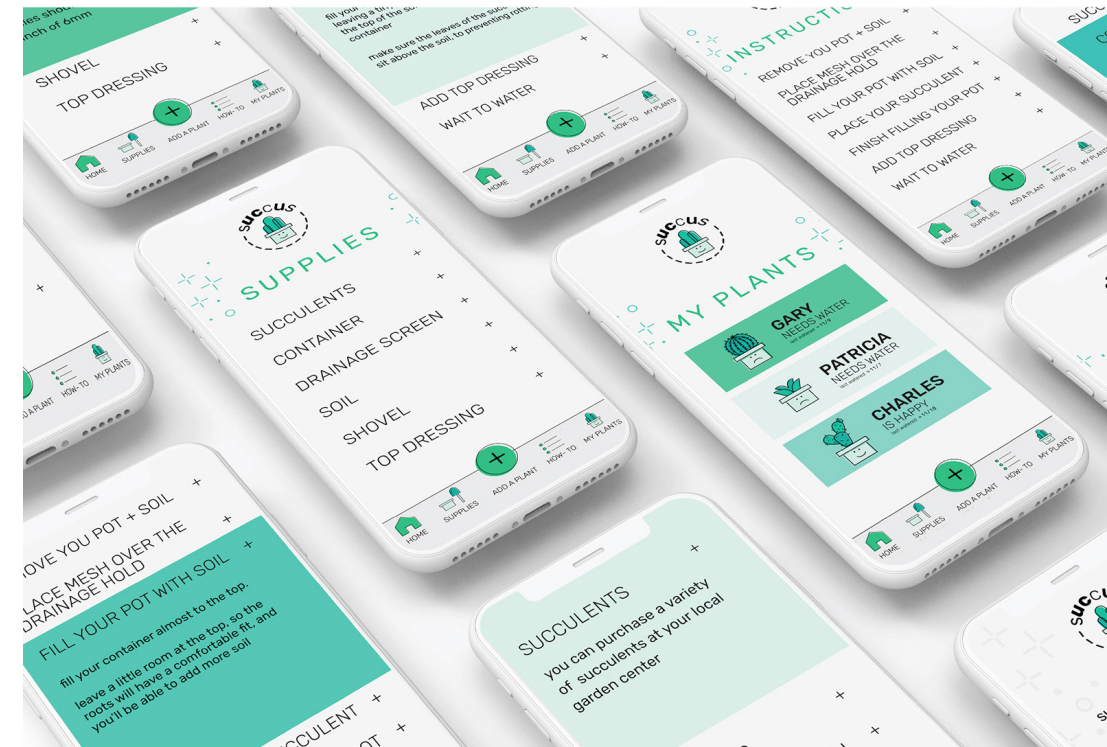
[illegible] should
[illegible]nch of 6mm

SHOVEL
TOP DRESSING

HOME SUPPLIES ADD A PLANT HOW-TO MY PLANTS

fill your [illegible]
leaving a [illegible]
the top of the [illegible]
container

make sure the leaves of the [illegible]
sit above the soil, to preventing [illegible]

ADD TOP DRESSING
WAIT TO WATER

HOME SUPPLIES ADD A PLANT HOW-TO MY PLANTS

INSTRUCTI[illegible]
REMOVE YOU POT + SOIL
PLACE MESH OVER THE DRAINAGE HOLD
FILL YOUR POT WITH SOIL
PLACE YOUR SUCCULENT
FINISH FILLING YOUR POT
ADD TOP DRESSING
WAIT TO WATER

HOME SUPPLIES ADD A PLANT HOW-TO MY PLANTS

SUCCUS
SUPPLIES
SUCCULENTS
CONTAINER
DRAINAGE SCREEN
SOIL
SHOVEL
TOP DRESSING

HOME SUPPLIES ADD A PLANT HOW-TO MY PLANTS

SUCCUS
MY PLANTS
GARY
NEEDS WATER
last watered: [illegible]
PATRICIA
NEEDS WATER
last watered: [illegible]
CHARLES
IS HAPPY
last watered: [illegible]

HOME SUPPLIES ADD A PLANT HOW-TO MY PLANTS

ADD A PLANT HOW-TO MY PLANTS

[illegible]OVE YOU POT + SOIL
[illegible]LACE MESH OVER THE DRAINAGE HOLD
FILL YOUR POT WITH SOIL
fill your container almost to the top.
leave a little room at the top, so the roots will have a comfortable fit, and you'll be able to add more soil
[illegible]UCCULENT
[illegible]OT

SUCCULENTS
you can purchase a variety of succulents at your local garden center

SUCC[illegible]